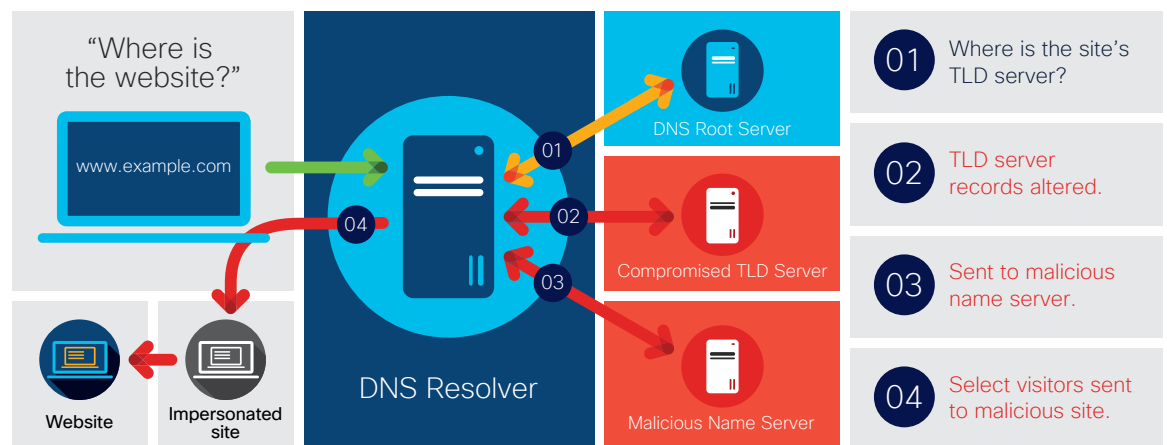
“Where is the website?”

www.example.com

01

02

03

04

DNS Root Server

Compromised TLD Server

Malicious Name Server

DNS Resolver

Website

Impersonated site

01 Where is the site’s TLD server?

02 TLD server records altered.

03 Sent to malicious name server.

04 Select visitors sent to malicious site.